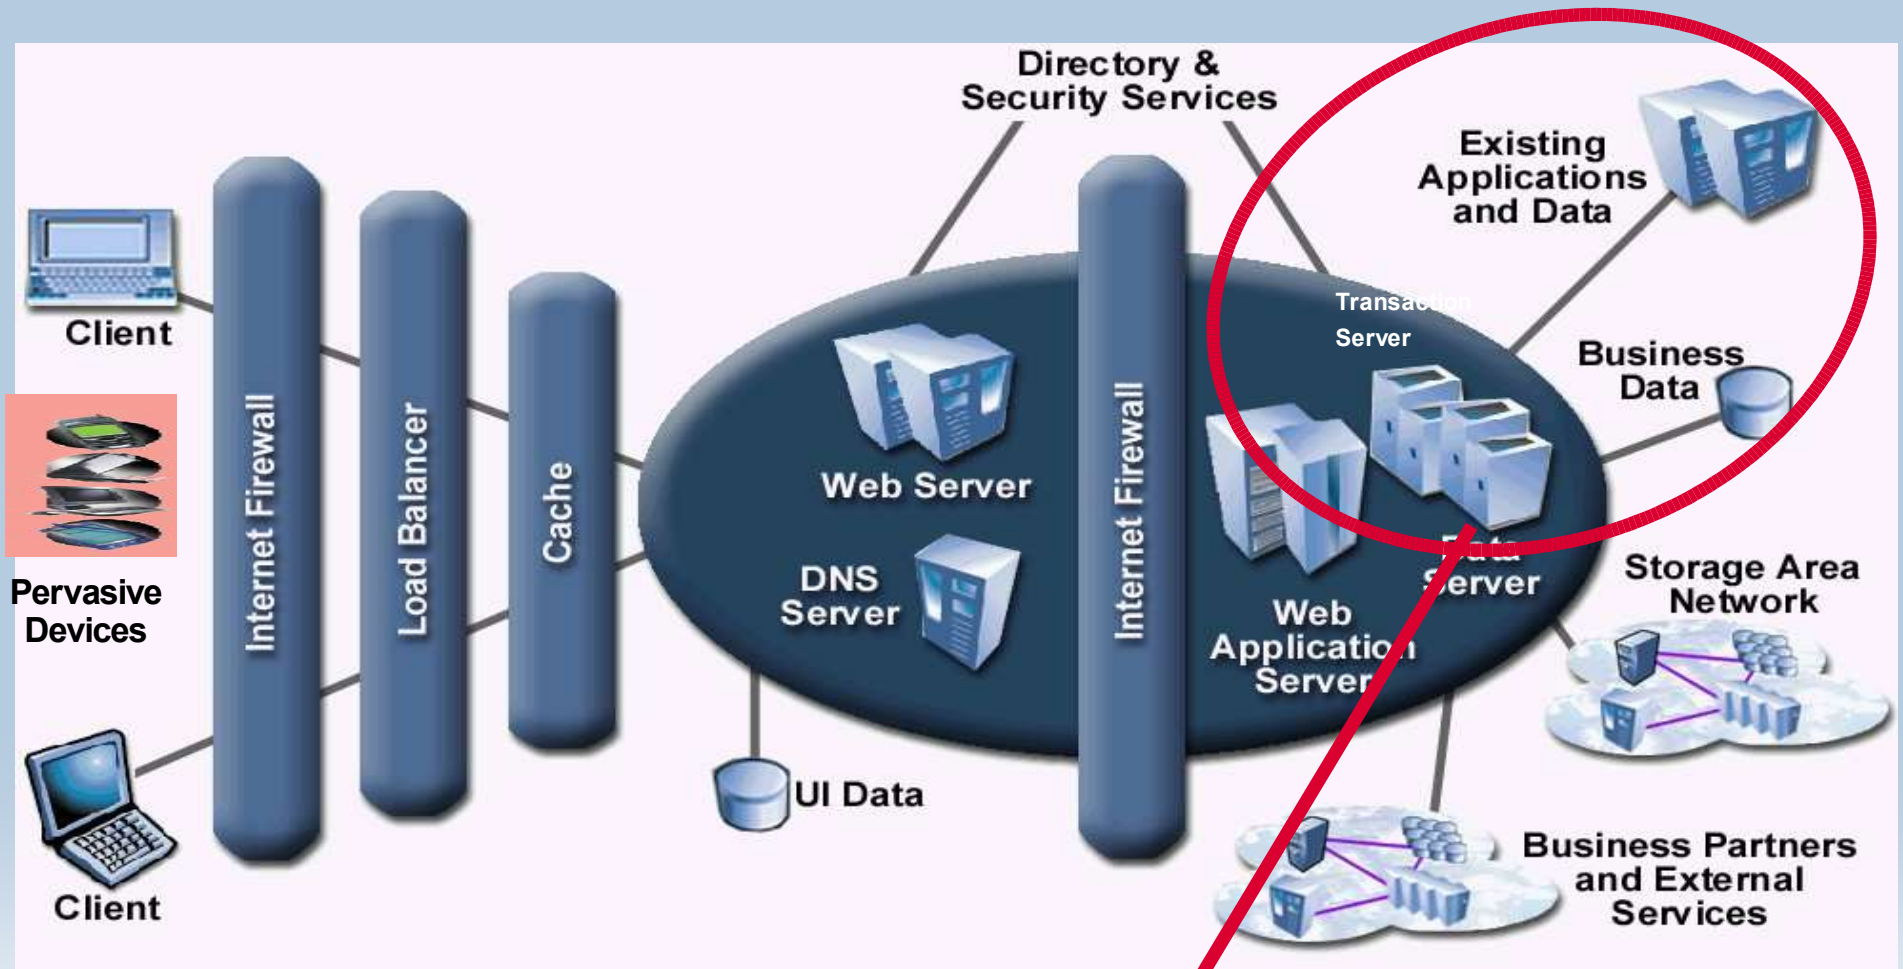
Directory & Security Services

Existing Applications and Data

Client

Internet Firewall

Load Balancer

Cache

Web Server

DNS Server

Internet Firewall

Transaction Server

Business Data

Pervasive Devices

Data Server

Storage Area Network

Web Application Server

UI Data

Client

Business Partners and External Services